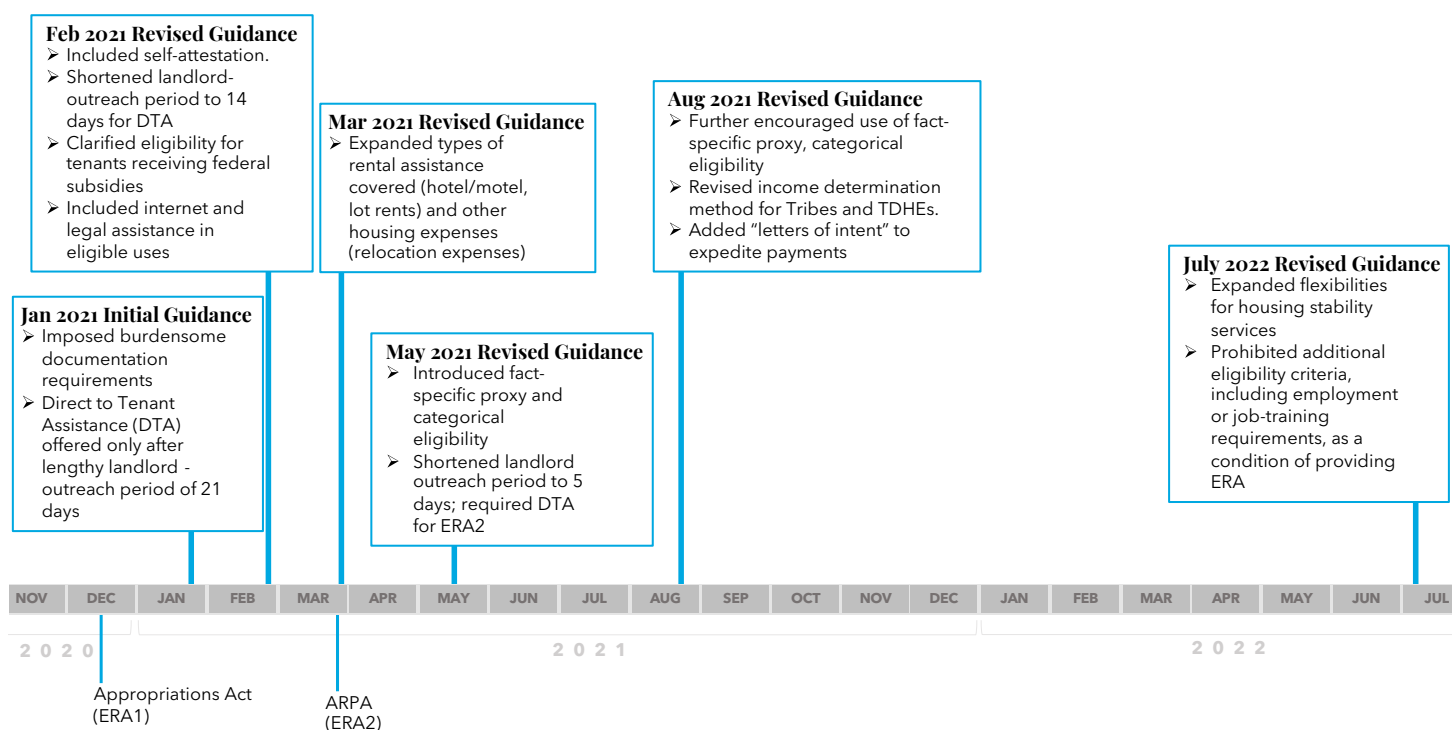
Feb 2021 Revised Guidance
➢ Included self-attestation.
➢ Shortened landlord-outreach period to 14 days for DTA
➢ Clarified eligibility for tenants receiving federal subsidies
➢ Included internet and legal assistance in eligible uses

Mar 2021 Revised Guidance
➢ Expanded types of rental assistance covered (hotel/motel, lot rents) and other housing expenses (relocation expenses)

Aug 2021 Revised Guidance
➢ Further encouraged use of fact-specific proxy, categorical eligibility
➢ Revised income determination method for Tribes and TDHEs.
➢ Added "letters of intent" to expedite payments

July 2022 Revised Guidance
➢ Expanded flexibilities for housing stability services
➢ Prohibited additional eligibility criteria, including employment or job-training requirements, as a condition of providing ERA

Jan 2021 Initial Guidance
➢ Imposed burdensome documentation requirements
➢ Direct to Tenant Assistance (DTA) offered only after lengthy landlord - outreach period of 21 days

May 2021 Revised Guidance
➢ Introduced fact-specific proxy and categorical eligibility
➢ Shortened landlord outreach period to 5 days; required DTA for ERA2

NOV DEC JAN FEB MAR APR MAY JUN JUL AUG SEP OCT NOV DEC JAN FEB MAR APR MAY JUN JUL

2020 2021 2022

Appropriations Act (ERA1)

ARPA (ERA2)